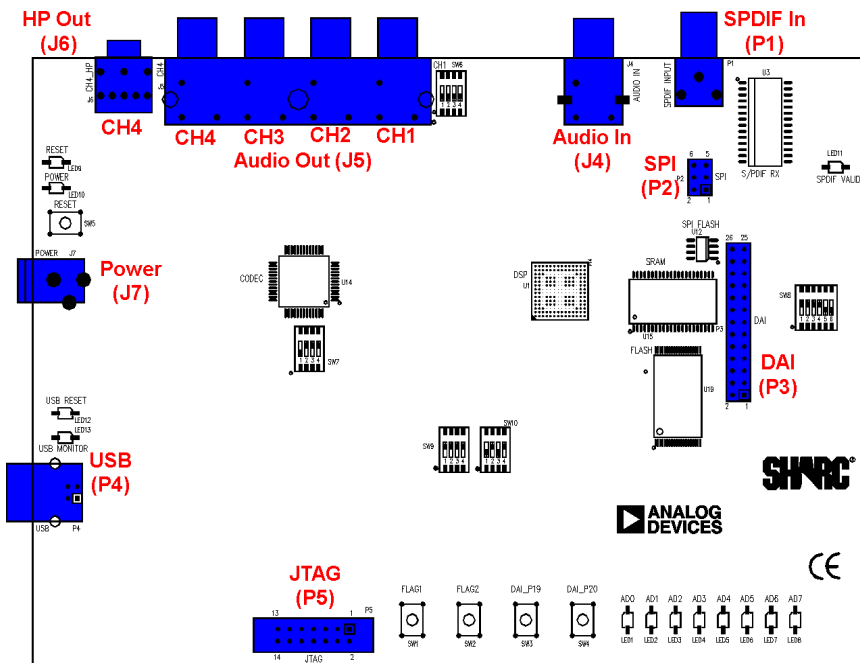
HP Out (J6)

CH4_HP
J6
CH4

CH4

J5

CH1 SW6
1 2 3 4

CH4 CH3 CH2 CH1
Audio Out (J5)

J4
AUDIO IN

Audio In (J4)

SPDIF In (P1)

SPDIF INPUT
P1
U3

S/PDIF RX

LED11
SPDIF VALID

SPI (P2)
6 5
P2 SPI
2 1

RESET
LED9
POWER
LED10
RESET
SW5

POWER J7

Power (J7)

CODEC
U14

SW7
1 2 3 4

DSP
U1

SPI FLASH
U12

SRAM
26 25
P3
U15

SW8
1 2 3 4 5 6

DAI

FLASH
U18

2 1

DAI (P3)

USB RESET
LED12
LED13
USB MONITOR

USB (P4)

USB P4

SW9
1 2 3 4

SW10
1 2 3 4

SHARC

ANALOG DEVICES

CE

JTAG (P5)

13 1 P5
14 JTAG 2

FLAG1 FLAG2 DAI_P19 DAI_P20
SW1 SW2 SW3 SW4

AD0 AD1 AD2 AD3 AD4 AD5 AD6 AD7
LED1 LED2 LED3 LED4 LED5 LED6 LED7 LED8